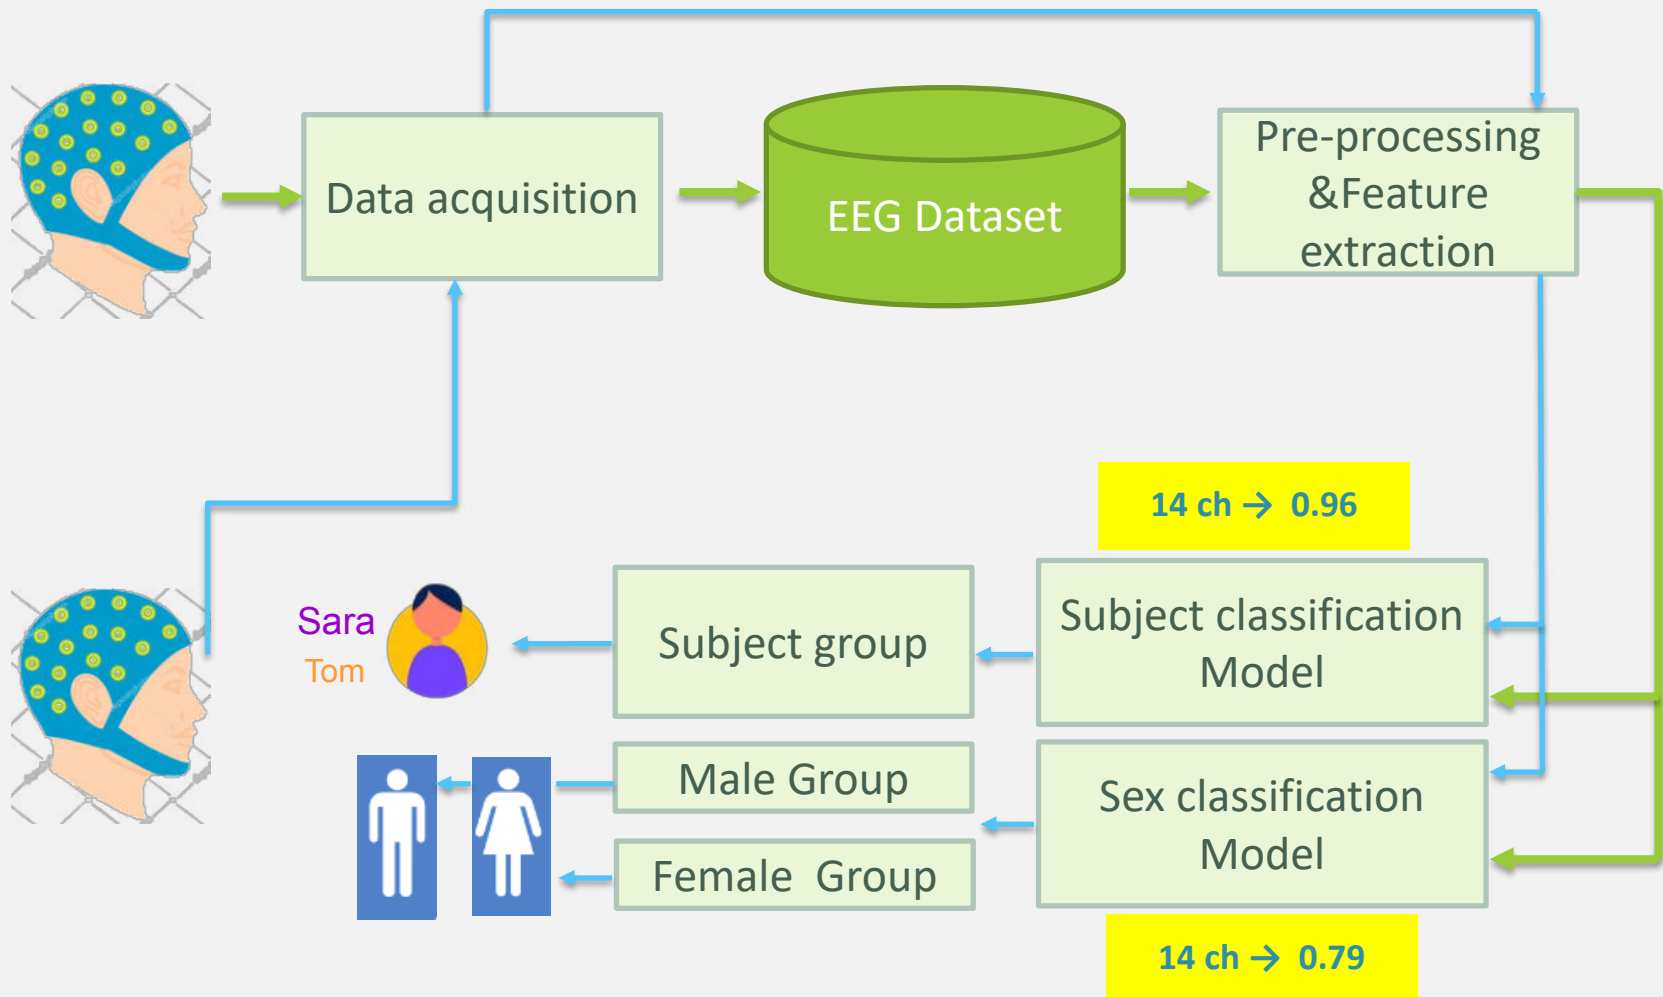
Data acquisition

EEG Dataset

Pre-processing &Feature extraction

14 ch → 0.96

Sara
Tom

Subject group

Subject classification Model

Male Group

Female Group

Sex classification Model

14 ch → 0.79